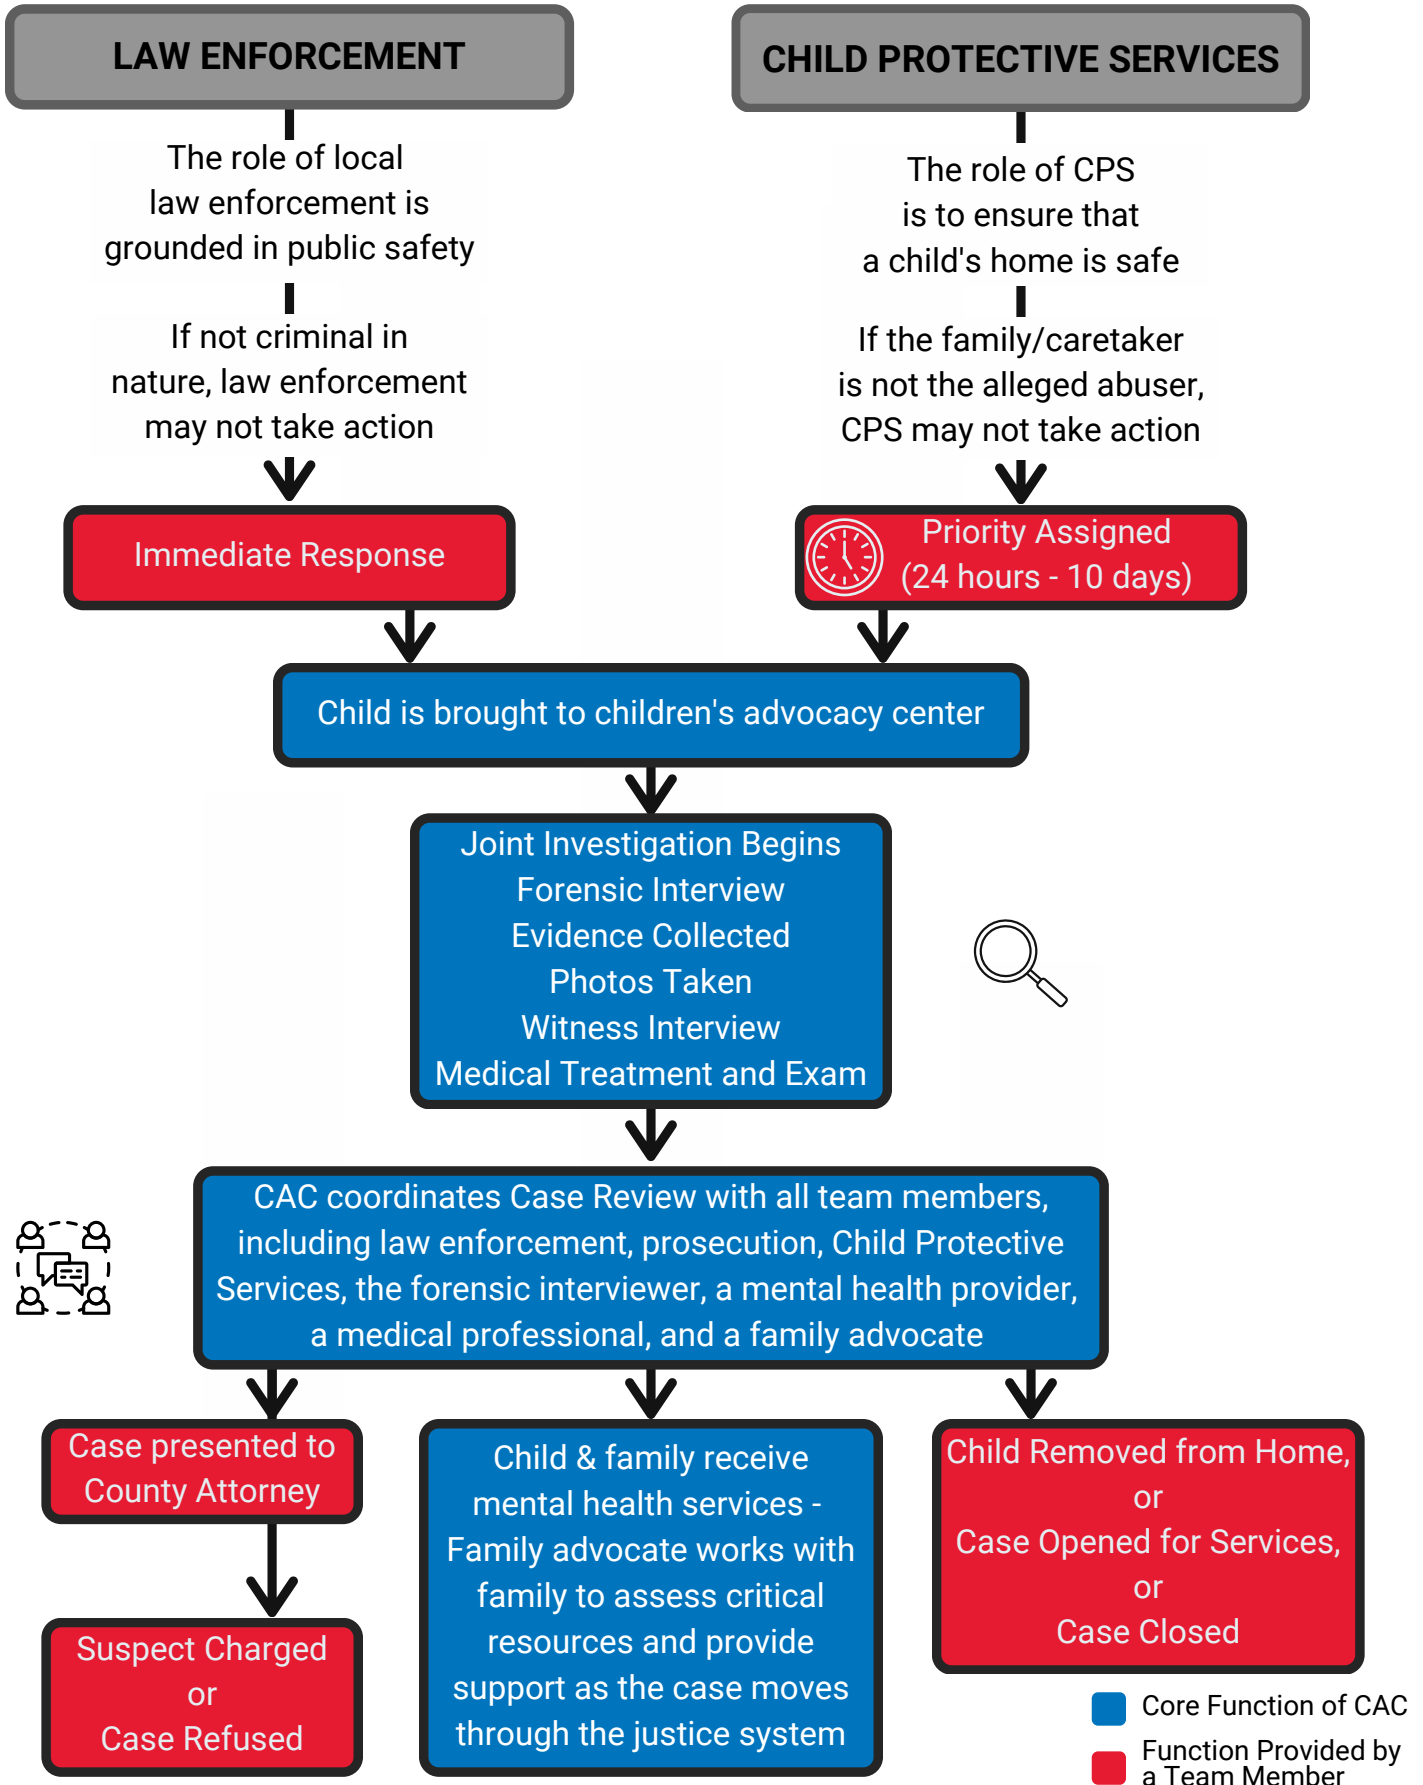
LAW ENFORCEMENT

The role of local law enforcement is grounded in public safety

If not criminal in nature, law enforcement may not take action

Immediate Response

CHILD PROTECTIVE SERVICES

The role of CPS is to ensure that a child's home is safe

If the family/caretaker is not the alleged abuser, CPS may not take action

Priority Assigned (24 hours - 10 days)

Child is brought to children's advocacy center

Joint Investigation Begins
Forensic Interview
Evidence Collected
Photos Taken
Witness Interview
Medical Treatment and Exam

CAC coordinates Case Review with all team members, including law enforcement, prosecution, Child Protective Services, the forensic interviewer, a mental health provider, a medical professional, and a family advocate

Case presented to County Attorney

Suspect Charged or Case Refused

Child & family receive mental health services - Family advocate works with family to assess critical resources and provide support as the case moves through the justice system

Child Removed from Home, or Case Opened for Services, or Case Closed

Core Function of CAC

Function Provided by a Team Member